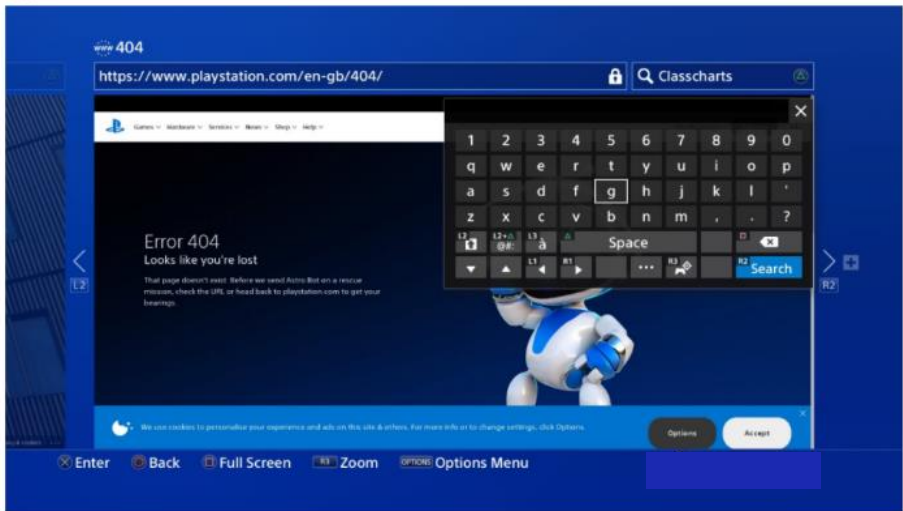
www 404

https://www.playstation.com/en-gb/404/

Classcharts

Games Hardware Services News Shop Help

Error 404

Looks like you're lost

That page doesn't exist. Before we send Astro Bot on a rescue mission, check the URL or head back to playstation.com to get your bearings.

1 2 3 4 5 6 7 8 9 0
q w e r t y u i o p
a s d f g h j k l '
z x c v b n m , . ?

L2 L2+△ @#: L3 à Space

L1 R1 ... R3 R2 Search

L2 R2

We use cookies to personalise your experience and ads on this site & others. For more info or to change settings, click Options.

Options Accept

Enter Back Full Screen R3 Zoom OPTIONS Options Menu